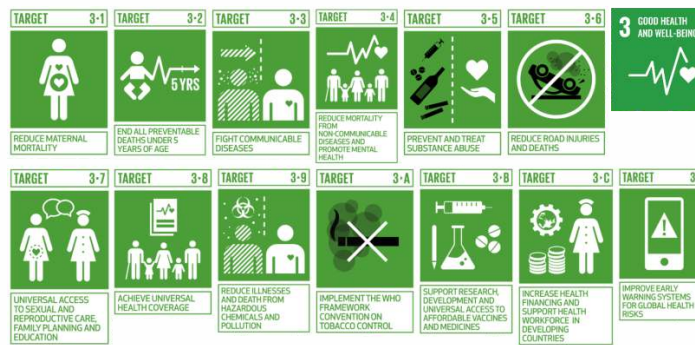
TARGET 3·1
REDUCE MATERNAL MORTALITY

TARGET 3·2
5 YRS
END ALL PREVENTABLE DEATHS UNDER 5 YEARS OF AGE

TARGET 3·3
FIGHT COMMUNICABLE DISEASES

TARGET 3·4
REDUCE MORTALITY FROM NON-COMMUNICABLE DISEASES AND PROMOTE MENTAL HEALTH

TARGET 3·5
PREVENT AND TREAT SUBSTANCE ABUSE

TARGET 3·6
REDUCE ROAD INJURIES AND DEATHS

3 GOOD HEALTH AND WELL-BEING

TARGET 3·7
UNIVERSAL ACCESS TO SEXUAL AND REPRODUCTIVE CARE, FAMILY PLANNING AND EDUCATION

TARGET 3·8
ACHIEVE UNIVERSAL HEALTH COVERAGE

TARGET 3·9
REDUCE ILLNESSES AND DEATH FROM HAZARDOUS CHEMICALS AND POLLUTION

TARGET 3·A
IMPLEMENT THE WHO FRAMEWORK CONVENTION ON TOBACCO CONTROL

TARGET 3·B
SUPPORT RESEARCH, DEVELOPMENT AND UNIVERSAL ACCESS TO AFFORDABLE VACCINES AND MEDICINES

TARGET 3·C
INCREASE HEALTH FINANCING AND SUPPORT HEALTH WORKFORCE IN DEVELOPING COUNTRIES

TARGET 3
IMPROVE EARLY WARNING SYSTEMS FOR GLOBAL HEALTH RISKS